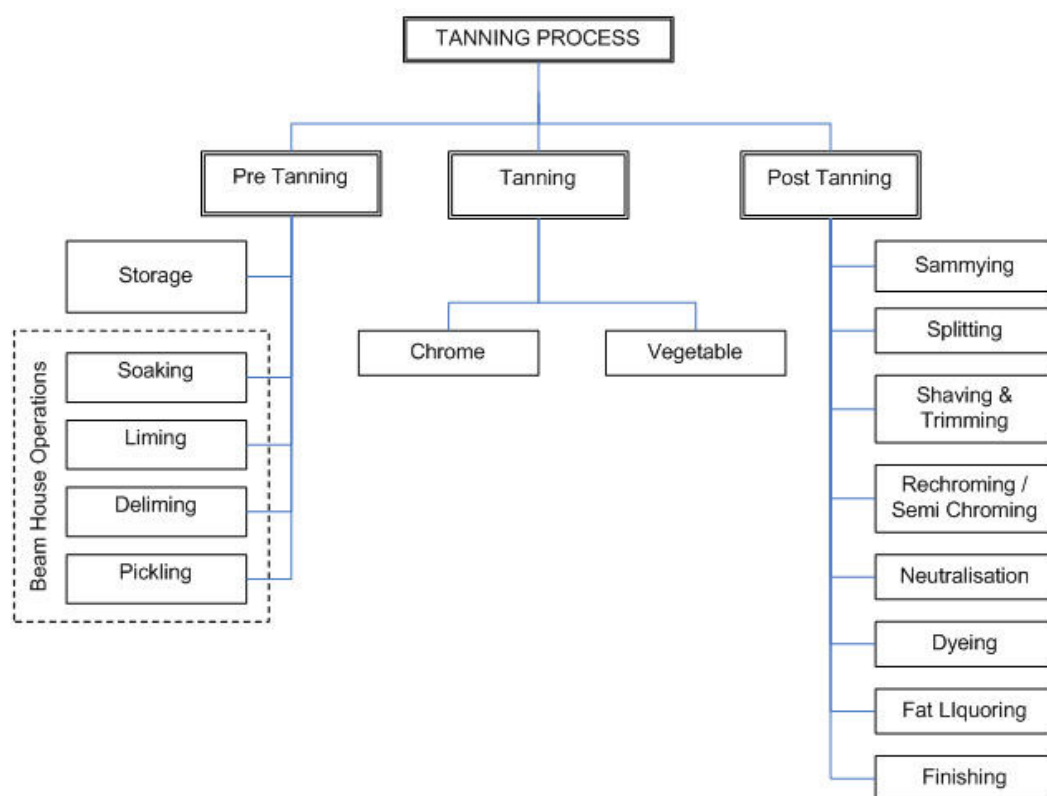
TANNING PROCESS

Pre Tanning

Tanning

Post Tanning

Storage

Beam House Operations

Soaking

Liming

Deliming

Pickling

Chrome

Vegetable

Sammying

Splitting

Shaving & Trimming

Rechroming / Semi Chroming

Neutralisation

Dyeing

Fat LIquoring

Finishing